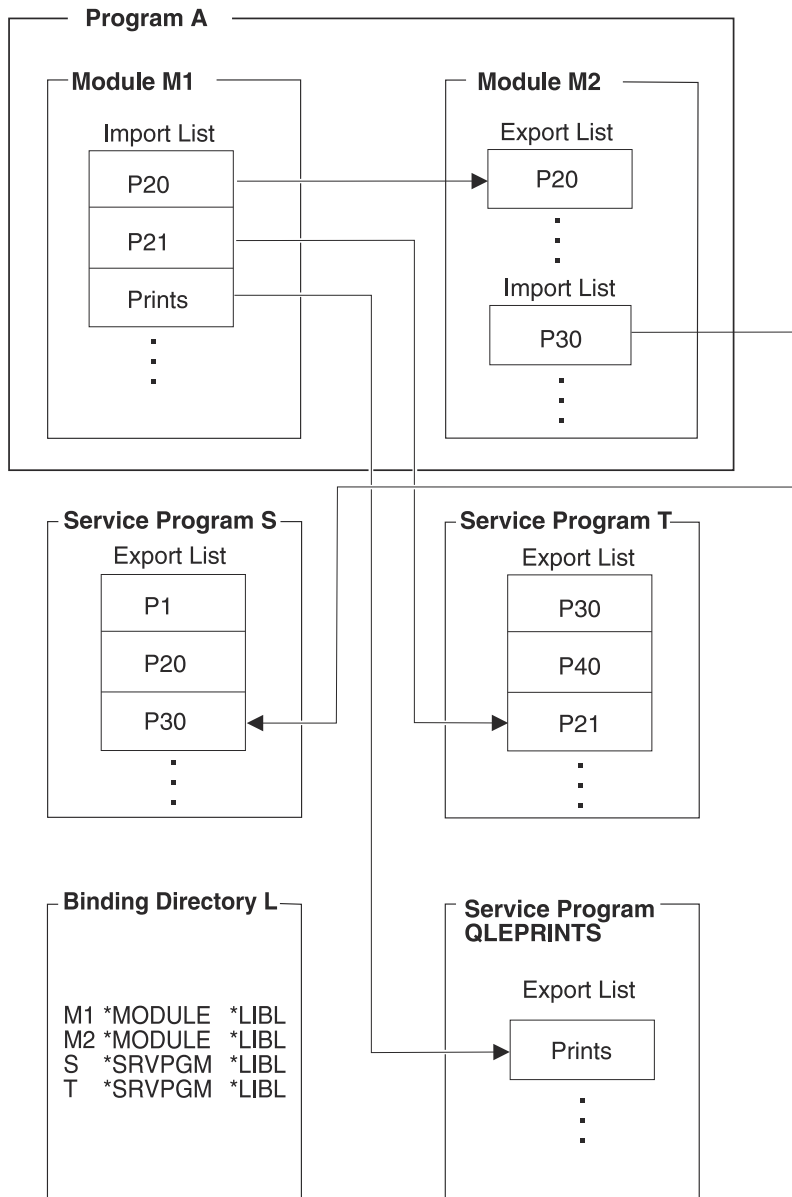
Program A

Module M1

Import List

P20

P21

Prints

Module M2

Export List

P20

Import List

P30

Service Program S

Export List

P1

P20

P30

Service Program T

Export List

P30

P40

P21

Binding Directory L

M1 *MODULE *LIBL
M2 *MODULE *LIBL
S *SRVPGM *LIBL
T *SRVPGM *LIBL

Service Program QLEPRINTS

Export List

Prints